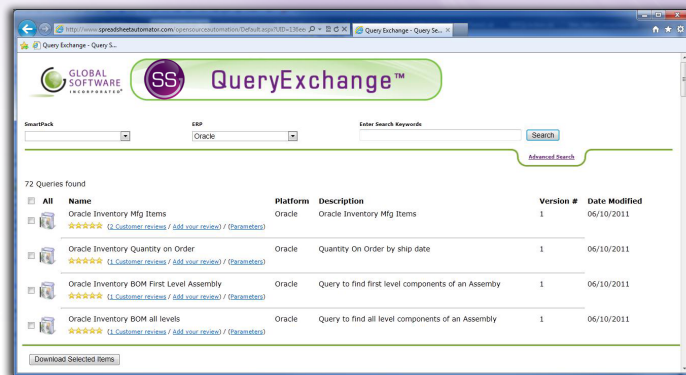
http://www.spreadsheetautomator.com/opensourceautomation/Default.aspx?UID=136ee
Query Exchange - Query Se...
Query Exchange - Query S...

GLOBAL SOFTWARE INCORPORATED
SS QueryExchange™

SmartPack
ERP
Oracle
Enter Search Keywords
Search
Advanced Search

72 Queries found

| All | Name | Platform | Description | Version # | Date Modified |
|---|---|---|---|---|---|
| | Oracle Inventory Mfg Items (2 Customer reviews / Add your review) / (Parameters) | Oracle | Oracle Inventory Mfg Items | 1 | 06/10/2011 |
| | Oracle Inventory Quantity on Order (1 Customer reviews / Add your review) / (Parameters) | Oracle | Quantity On Order by ship date | 1 | 06/10/2011 |
| | Oracle Inventory BOM First Level Assembly (1 Customer reviews / Add your review) / (Parameters) | Oracle | Query to find first level components of an Assembly | 1 | 06/10/2011 |
| | Oracle Inventory BOM all levels (1 Customer reviews / Add your review) / (Parameters) | Oracle | Query to find all level components of an Assembly | 1 | 06/10/2011 |

Download Selected Items